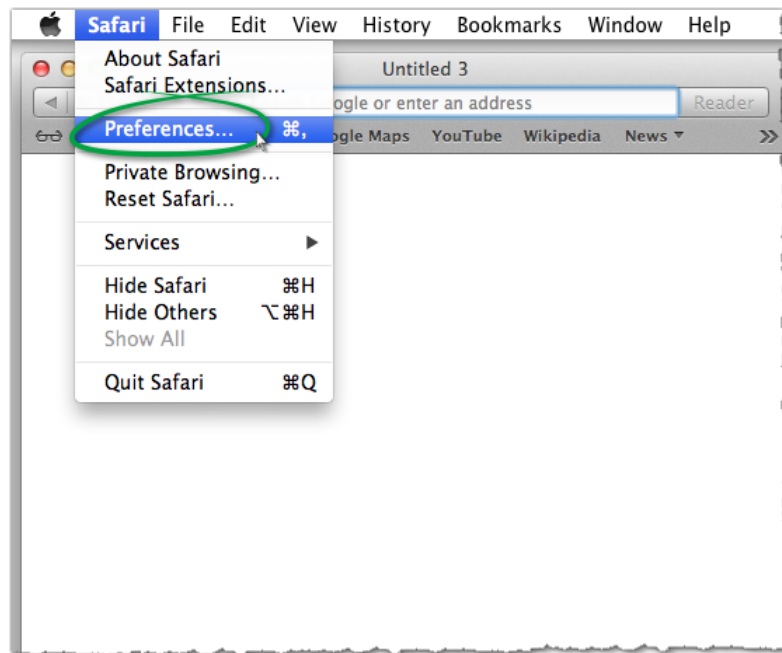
Safari File Edit View History Bookmarks Window Help

About Safari
Safari Extensions...

Preferences... ⌘,

Private Browsing...
Reset Safari...

Services ▶

Hide Safari ⌘H
Hide Others ⌥⌘H
Show All

Quit Safari ⌘Q

Untitled 3

ogle or enter an address

Reader

ogle Maps YouTube Wikipedia News ▾ >>